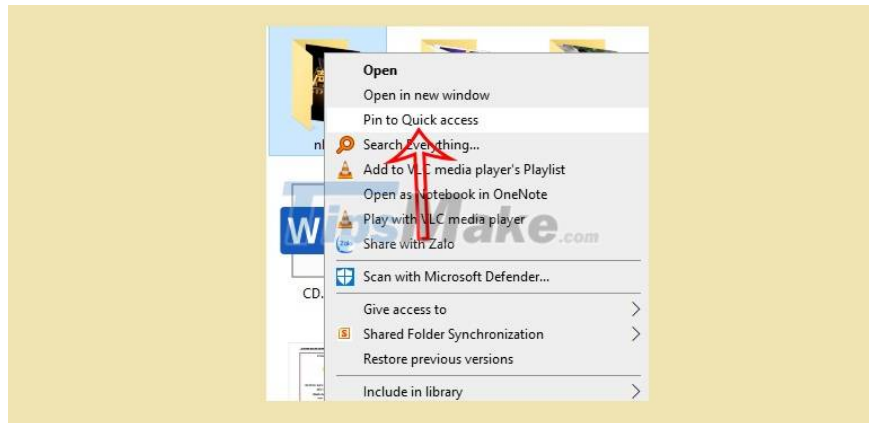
Open
Open in new window
Pin to Quick access
Search Everything...
Add to VLC media player's Playlist
Open as Notebook in OneNote
Play with VLC media player
Share with Zalo
Scan with Microsoft Defender...
Give access to
Shared Folder Synchronization
Restore previous versions
Include in library

nl
CD.

TipsMake.com